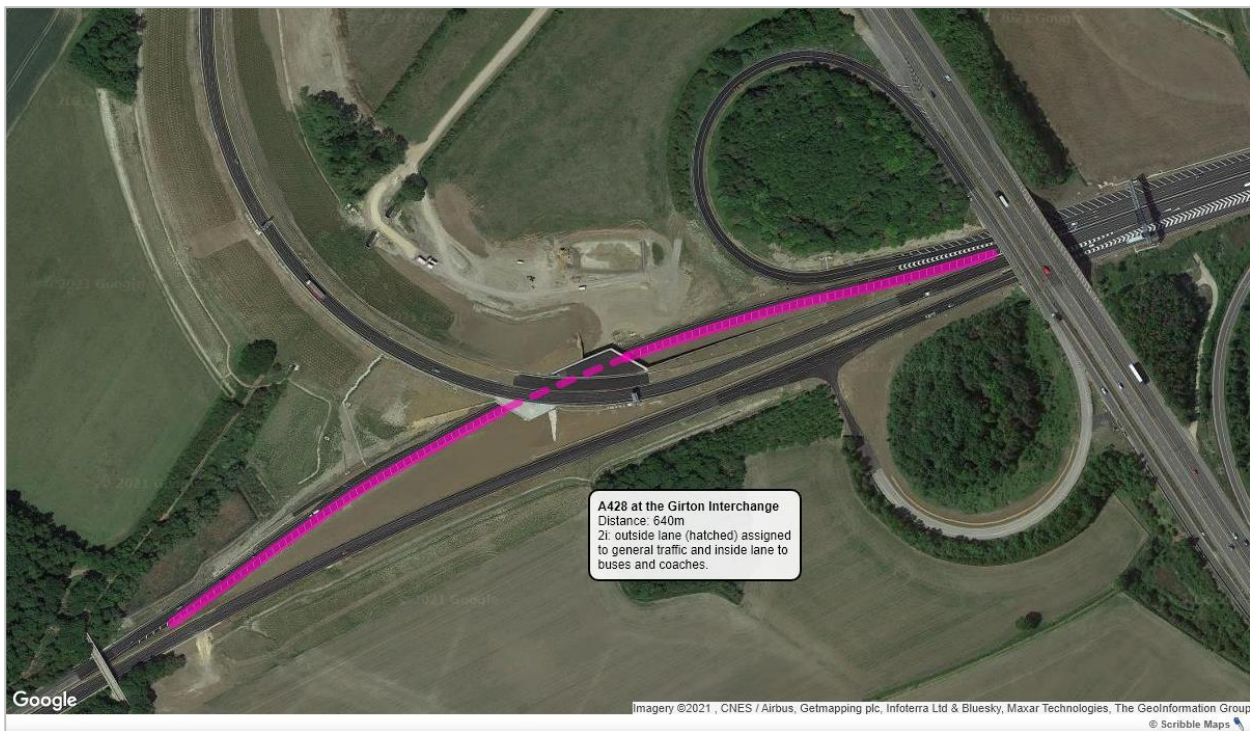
A428 at the Girton Interchange
Distance: 640m
2i: outside lane (hatched) assigned to general traffic and inside lane to buses and coaches.

Google

Imagery ©2021 , CNES / Airbus, Getmapping plc, Infoterra Ltd & Bluesky, Maxar Technologies, The GeoInformation Group

© Scribble Maps